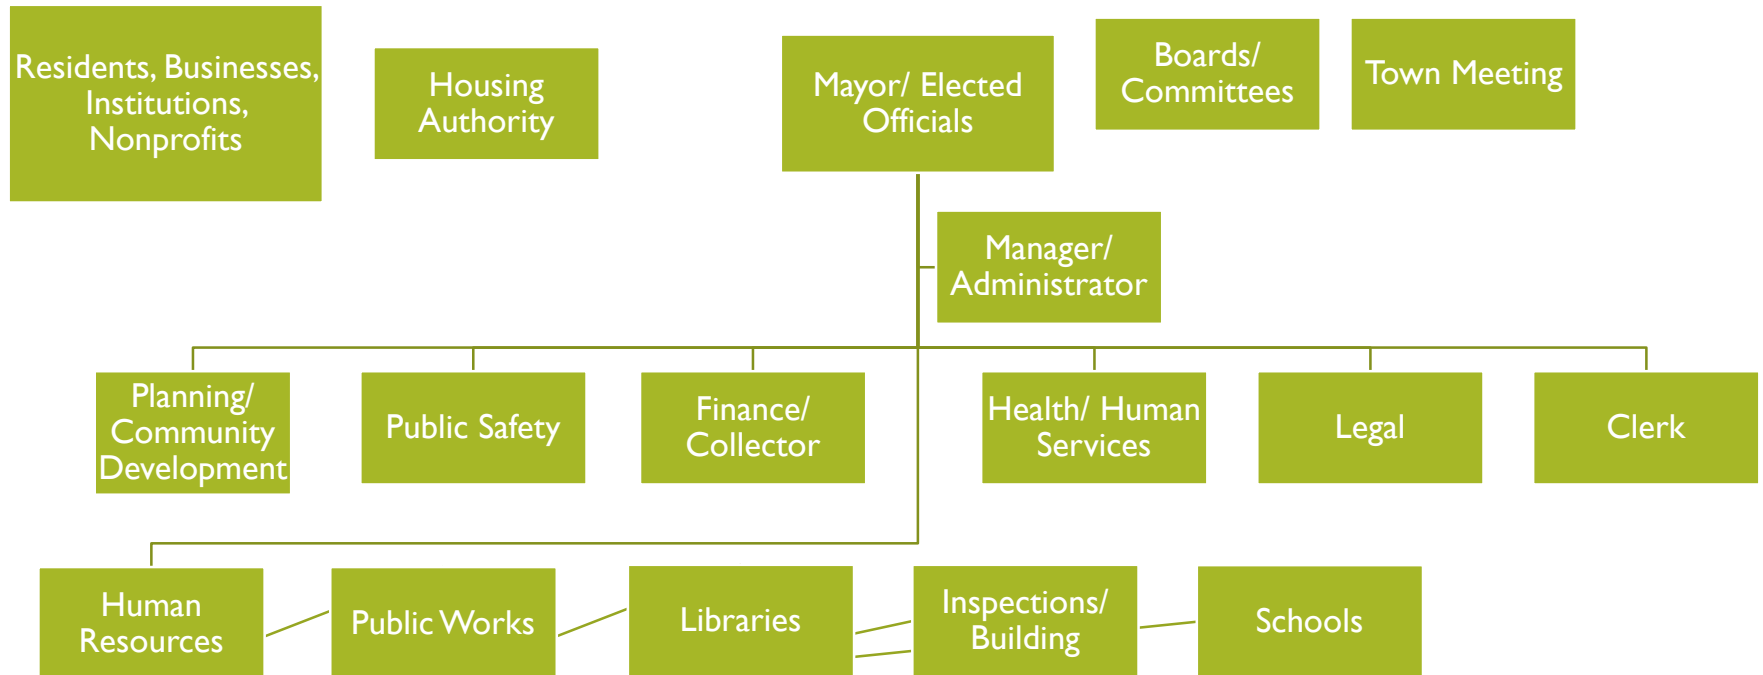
Residents, Businesses, Institutions, Nonprofits

Housing Authority

Mayor/ Elected Officials

Boards/ Committees

Town Meeting

Manager/ Administrator

Planning/ Community Development

Public Safety

Finance/ Collector

Health/ Human Services

Legal

Clerk

Human Resources

Public Works

Libraries

Inspections/ Building

Schools